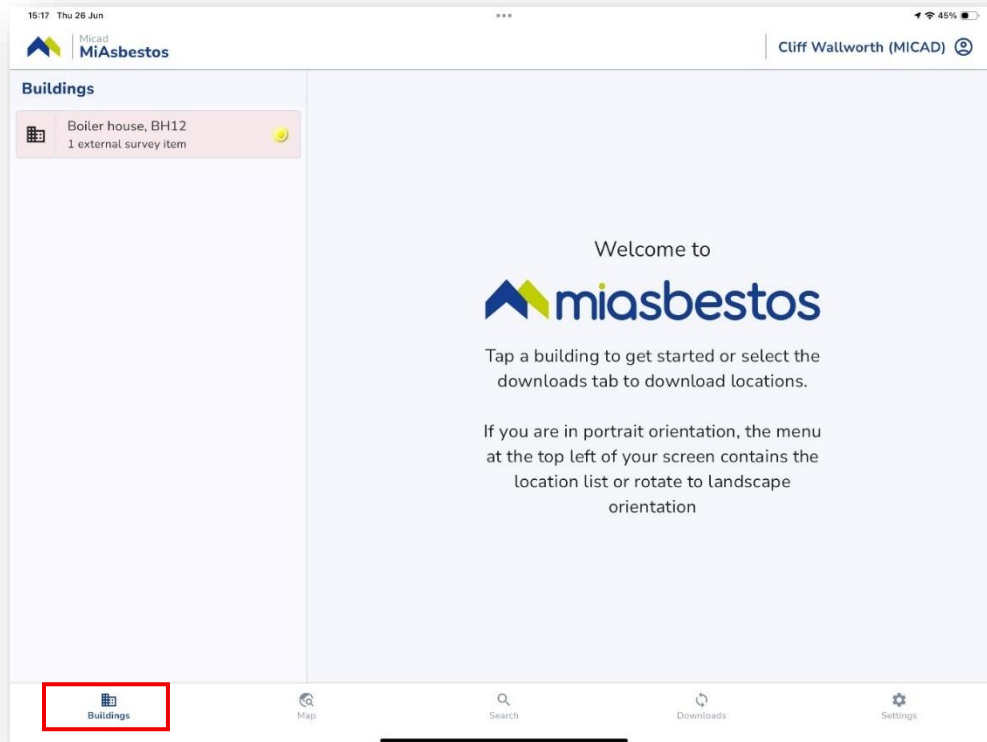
15:17 Thu 26 Jun

45%

Micad
MiAsbestos

Cliff Wallworth (MICAD)

Buildings

Boiler house, BH12
1 external survey item

Welcome to

miasbestos

Tap a building to get started or select the downloads tab to download locations.

If you are in portrait orientation, the menu at the top left of your screen contains the location list or rotate to landscape orientation

Buildings

Map

Search

Downloads

Settings